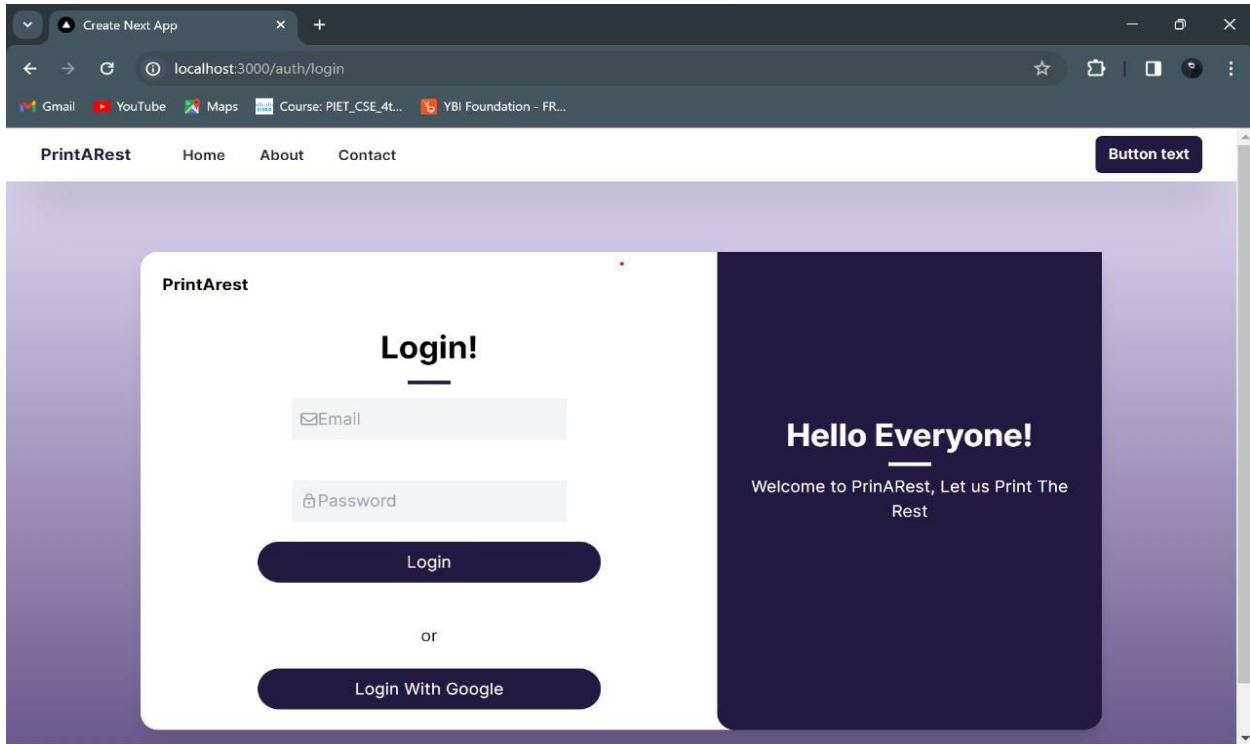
Create Next App

localhost:3000/auth/login

Gmail YouTube Maps Course: PIET_CSE_4t... YBI Foundation - FR...

PrintARest Home About Contact Button text

PrintArest

Login!

Email

Password

Login

or

Login With Google

Hello Everyone!

Welcome to PrinARest, Let us Print The Rest